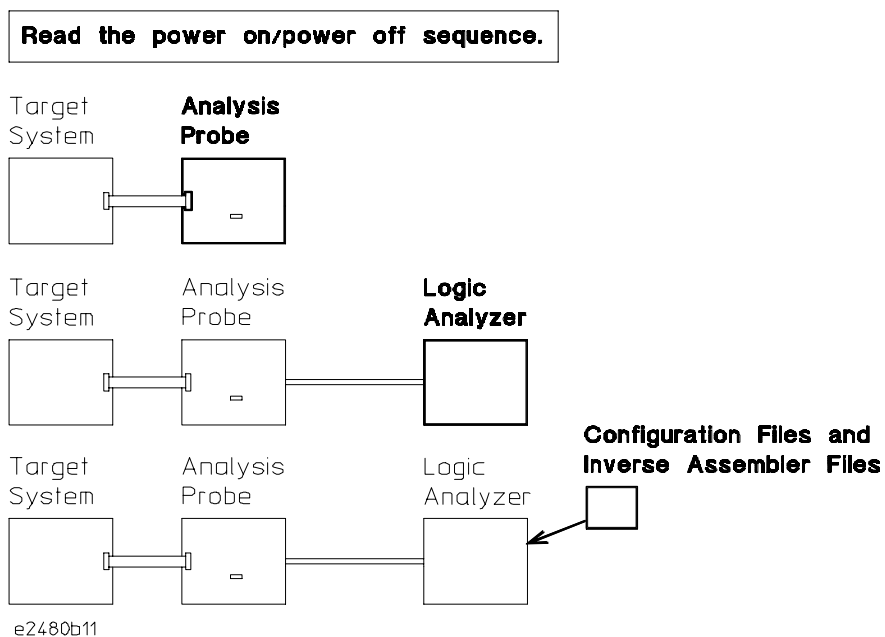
Read the power on/power off sequence.

Target System

Analysis Probe

Target System

Analysis Probe

Logic Analyzer

Target System

Analysis Probe

Logic Analyzer

Configuration Files and Inverse Assembler Files

e2480b11